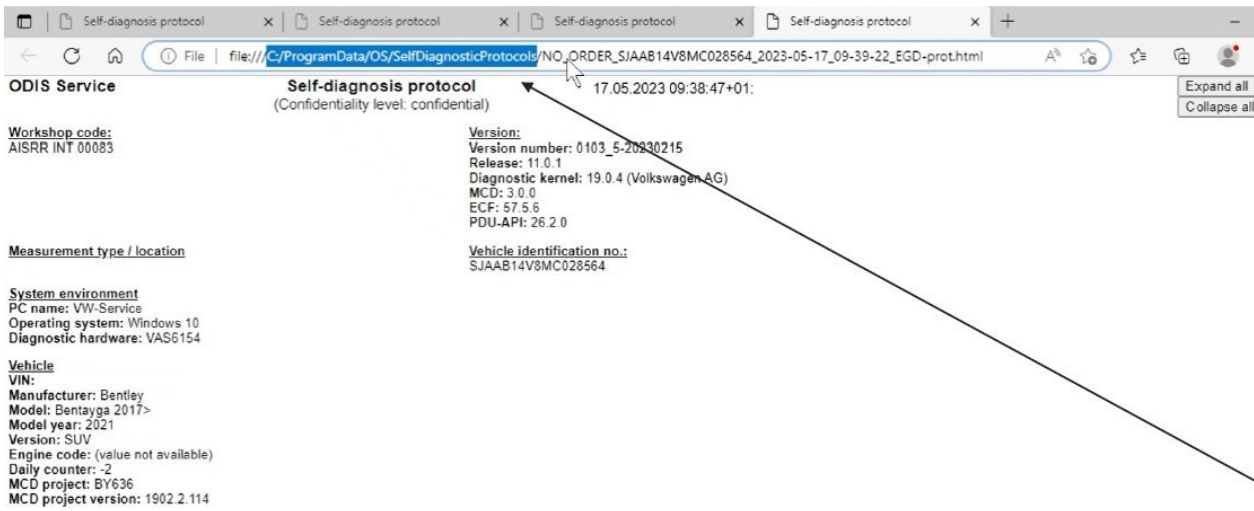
Self-diagnosis protocol × | Self-diagnosis protocol × | Self-diagnosis protocol × | Self-diagnosis protocol × +

File | file:///C:/ProgramData/OS/SelfDiagnosticProtocols/NO_ORDER_SJAAB14V8MC028564_2023-05-17_09-39-22_EGD-prot.html

ODIS Service

Self-diagnosis protocol
(Confidentiality level: confidential)

17.05.2023 09:38:47+01:

Expand all
Collapse all

Workshop code:
AISRR INT 00083

Version:
Version number: 0103_5-20230215
Release: 11.0.1
Diagnostic kernel: 19.0.4 (Volkswagen AG)
MCD: 3.0.0
ECF: 57.5.6
PDU-API: 26.2.0

Measurement type / location

Vehicle identification no.:
SJAAB14V8MC028564

System environment
PC name: VW-Service
Operating system: Windows 10
Diagnostic hardware: VAS6154

Vehicle
VIN:
Manufacturer: Bentley
Model: Bentayga 2017>
Model year: 2021
Version: SUV
Engine code: (value not available)
Daily counter: -2
MCD project: BY636
MCD project version: 1902.2.114